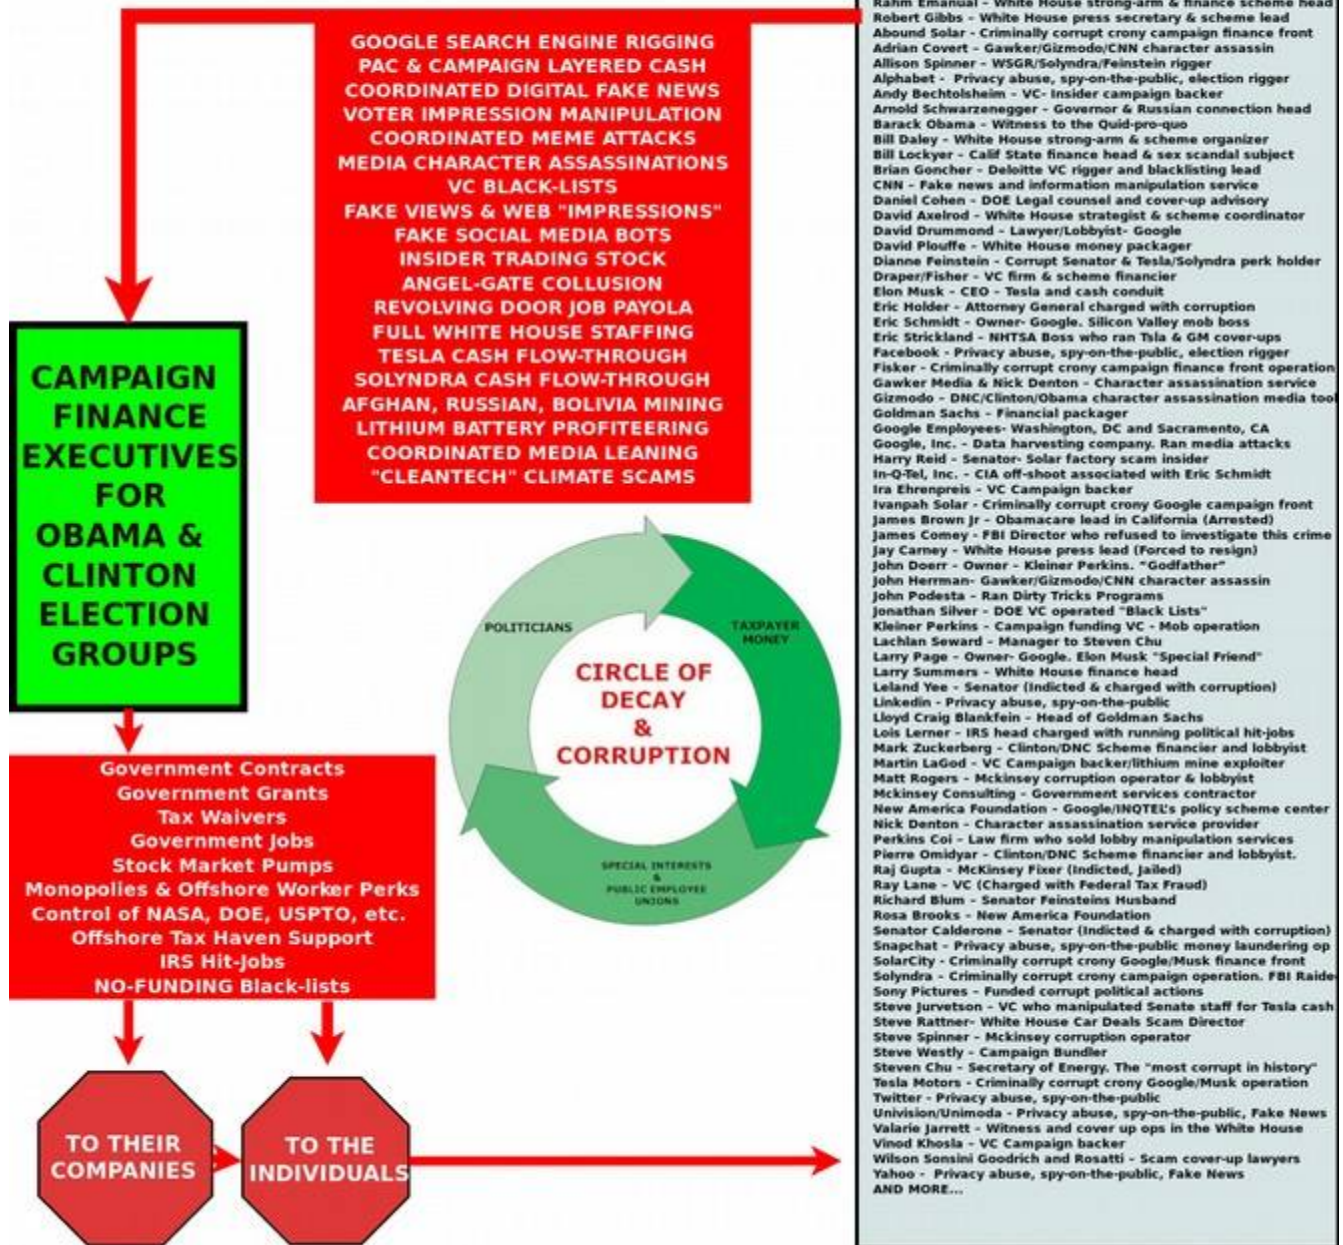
GOOGLE SEARCH ENGINE RIGGING
PAC & CAMPAIGN LAYERED CASH
COORDINATED DIGITAL FAKE NEWS
VOTER IMPRESSION MANIPULATION
COORDINATED MEME ATTACKS
MEDIA CHARACTER ASSASSINATIONS
VC BLACK-LISTS
FAKE VIEWS & WEB "IMPRESSIONS"
FAKE SOCIAL MEDIA BOTS
INSIDER TRADING STOCK
ANGEL-GATE COLLUSION
REVOLVING DOOR JOB PAYOLA
FULL WHITE HOUSE STAFFING
TESLA CASH FLOW-THROUGH
SOLYNDRA CASH FLOW-THROUGH
AFGHAN, RUSSIAN, BOLIVIA MINING
LITHIUM BATTERY PROFITEERING
COORDINATED MEDIA LEANING
"CLEANTECH" CLIMATE SCAMS

CAMPAIGN FINANCE EXECUTIVES FOR OBAMA & CLINTON ELECTION GROUPS

POLITICIANS
TAXPAYER MONEY
CIRCLE OF DECAY & CORRUPTION
SPECIAL INTERESTS & PUBLIC EMPLOYEE UNIONS

Government Contracts
Government Grants
Tax Waivers
Government Jobs
Stock Market Pumps
Monopolies & Offshore Worker Perks
Control of NASA, DOE, USPTO, etc.
Offshore Tax Haven Support
IRS Hit-Jobs
NO-FUNDING Black-lists

TO THEIR COMPANIES
TO THE INDIVIDUALS

Rahm Emanual - White House strong-arm & finance scheme head
Robert Gibbs - White House press secretary & scheme lead
Abound Solar - Criminally corrupt crony campaign finance front
Adrian Covert - Gawker/Gizmodo/CNN character assassin
Allison Spinner - WSGR/Solyndra/Feinstein rigger
Alphabet - Privacy abuse, spy-on-the-public, election rigger
Andy Bechtolsheim - VC- Insider campaign backer
Arnold Schwarzenegger - Governor & Russian connection head
Barack Obama - Witness to the Quid-pro-quo
Bill Daley - White House strong-arm & scheme organizer
Bill Lockyer - Calif State finance head & sex scandal subject
Brian Goncher - Deloitte VC rigger and blacklisting lead
CNN - Fake news and information manipulation service
Daniel Cohen - DOE Legal counsel and cover-up advisory
David Axelrod - White House strategist & scheme coordinator
David Drummond - Lawyer/Lobbyist- Google
David Plouffe - White House money packager
Dianne Feinstein - Corrupt Senator & Tesla/Solyndra perk holder
Draper/Fisher - VC firm & scheme financier
Elon Musk - CEO - Tesla and cash conduit
Eric Holder - Attorney General charged with corruption
Eric Schmidt - Owner- Google. Silicon Valley mob boss
Eric Strickland - NHTSA Boss who ran Tsla & GM cover-ups
Facebook - Privacy abuse, spy-on-the-public, election rigger
Fisker - Criminally corrupt crony campaign finance front operation
Gawker Media & Nick Denton - Character assassination service
Gizmodo - DNC/Clinton/Obama character assassination media tool
Goldman Sachs - Financial packager
Google Employees- Washington, DC and Sacramento, CA
Google, Inc. - Data harvesting company. Ran media attacks
Harry Reid - Senator- Solar factory scam insider
In-Q-Tel, Inc. - CIA off-shoot associated with Eric Schmidt
Ira Ehrenpreis - VC Campaign backer
Ivanpah Solar - Criminally corrupt crony Google campaign front
James Brown Jr - Obamacare lead in California (Arrested)
James Comey - FBI Director who refused to investigate this crime
Jay Carney - White House press lead (Forced to resign)
John Doerr - Owner - Kleiner Perkins. "Godfather"
John Herrman- Gawker/Gizmodo/CNN character assassin
John Podesta - Ran Dirty Tricks Programs
Jonathan Silver - DOE VC operated "Black Lists"
Kleiner Perkins - Campaign funding VC - Mob operation
Lachlan Seward - Manager to Steven Chu
Larry Page - Owner- Google. Elon Musk "Special Friend"
Larry Summers - White House finance head
Leland Yee - Senator (Indicted & charged with corruption)
Linkedin - Privacy abuse, spy-on-the-public
Lloyd Craig Blankfein - Head of Goldman Sachs
Lois Lerner - IRS head charged with running political hit-jobs
Mark Zuckerberg - Clinton/DNC Scheme financier and lobbyist
Martin LaGod - VC Campaign backer/lithium mine exploiter
Matt Rogers - Mckinsey corruption operator & lobbyist
Mckinsey Consulting - Government services contractor
New America Foundation - Google/INQTEL's policy scheme center
Nick Denton - Character assassination service provider
Perkins Coi - Law firm who sold lobby manipulation services
Pierre Omidyar - Clinton/DNC Scheme financier and lobbyist.
Raj Gupta - McKinsey Fixer (Indicted, Jailed)
Ray Lane - VC (Charged with Federal Tax Fraud)
Richard Blum - Senator Feinsteins Husband
Rosa Brooks - New America Foundation
Senator Calderone - Senator (Indicted & charged with corruption)
Snapchat - Privacy abuse, spy-on-the-public money laundering op
SolarCity - Criminally corrupt crony Google/Musk finance front
Solyndra - Criminally corrupt crony campaign operation. FBI Raide
Sony Pictures - Funded corrupt political actions
Steve Jurvetson - VC who manipulated Senate staff for Tesla cash
Steve Rattner- White House Car Deals Scam Director
Steve Spinner - Mckinsey corruption operator
Steve Westly - Campaign Bundler
Steven Chu - Secretary of Energy. The "most corrupt in history"
Tesla Motors - Criminally corrupt crony Google/Musk operation
Twitter - Privacy abuse, spy-on-the-public
Univision/Unimoda - Privacy abuse, spy-on-the-public, Fake News
Valarie Jarrett - Witness and cover up ops in the White House
Vinod Khosla - VC Campaign backer
Wilson Sonsini Goodrich and Rosatti - Scam cover-up lawyers
Yahoo - Privacy abuse, spy-on-the-public, Fake News
AND MORE...